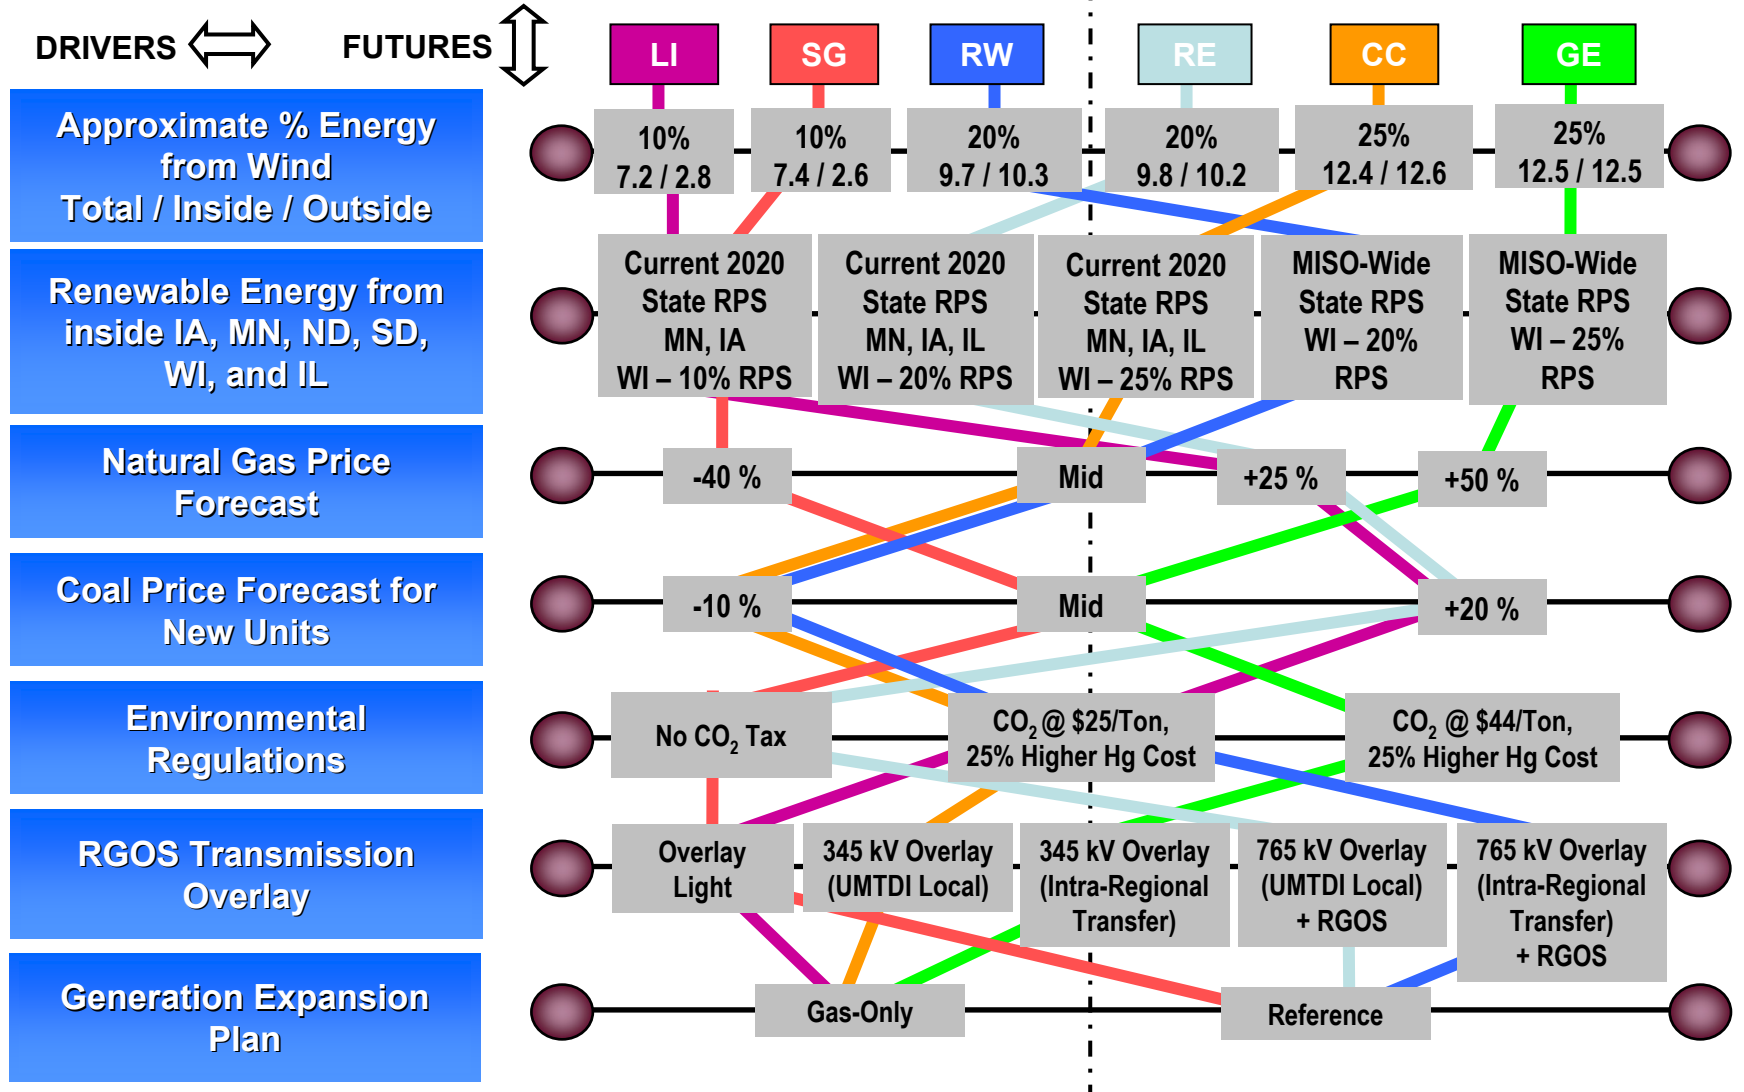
DRIVERS FUTURES

LI SG RW RE CC GE

Approximate % Energy from Wind Total / Inside / Outside

10% 7.2 / 2.8

10% 7.4 / 2.6

20% 9.7 / 10.3

20% 9.8 / 10.2

25% 12.4 / 12.6

25% 12.5 / 12.5

Renewable Energy from inside IA, MN, ND, SD, WI, and IL

Current 2020 State RPS MN, IA WI – 10% RPS

Current 2020 State RPS MN, IA, IL WI – 20% RPS

Current 2020 State RPS MN, IA, IL WI – 25% RPS

MISO-Wide State RPS WI – 20% RPS

MISO-Wide State RPS WI – 25% RPS

Natural Gas Price Forecast

-40 %

Mid

+25 %

+50 %

Coal Price Forecast for New Units

-10 %

Mid

+20 %

Environmental Regulations

No $CO_2$ Tax

$CO_2$ @ $25/Ton, 25% Higher Hg Cost

$CO_2$ @ $44/Ton, 25% Higher Hg Cost

RGOS Transmission Overlay

Overlay Light

345 kV Overlay (UMTDI Local)

345 kV Overlay (Intra-Regional Transfer)

765 kV Overlay (UMTDI Local) + RGOS

765 kV Overlay (Intra-Regional Transfer) + RGOS

Generation Expansion Plan

Gas-Only

Reference